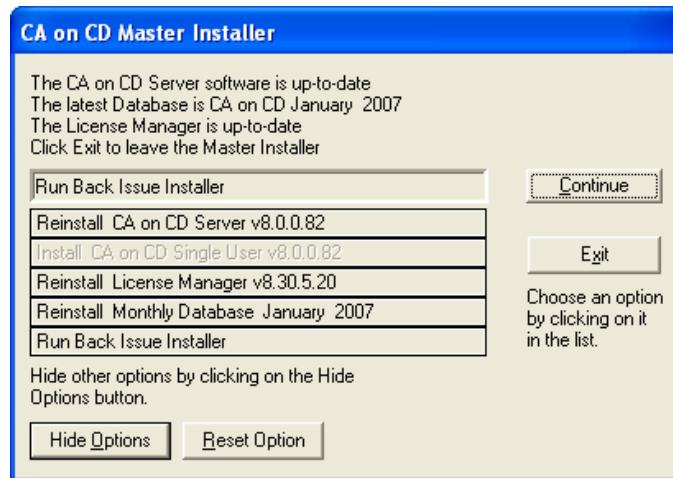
CA on CD Master Installer

The CA on CD Server software is up-to-date
The latest Database is CA on CD January 2007
The License Manager is up-to-date
Click Exit to leave the Master Installer

Run Back Issue Installer

Continue

Reinstall CA on CD Server v8.0.0.82
Install CA on CD Single User v8.0.0.82
Reinstall License Manager v8.30.5.20
Reinstall Monthly Database January 2007
Run Back Issue Installer

Exit

Choose an option by clicking on it in the list.

Hide other options by clicking on the Hide Options button.

Hide Options

Reset Option